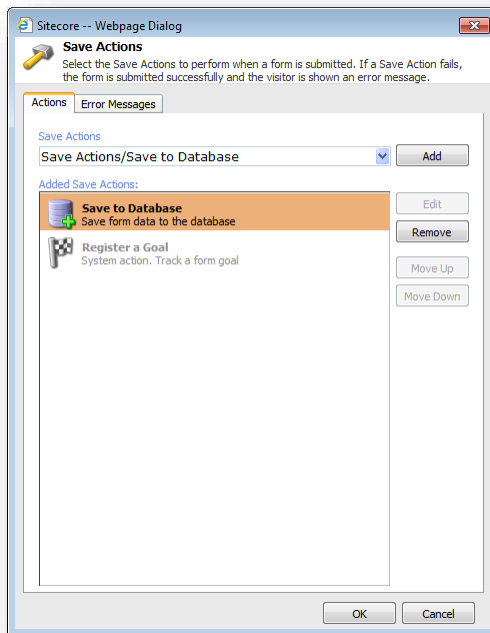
Sitecore -- Webpage Dialog

Save Actions

Select the Save Actions to perform when a form is submitted. If a Save Action fails, the form is submitted successfully and the visitor is shown an error message.

Actions | Error Messages

Save Actions

Save Actions/Save to Database

Add

Added Save Actions:

Save to Database
Save form data to the database

Register a Goal
System action. Track a form goal

Edit

Remove

Move Up

Move Down

OK

Cancel